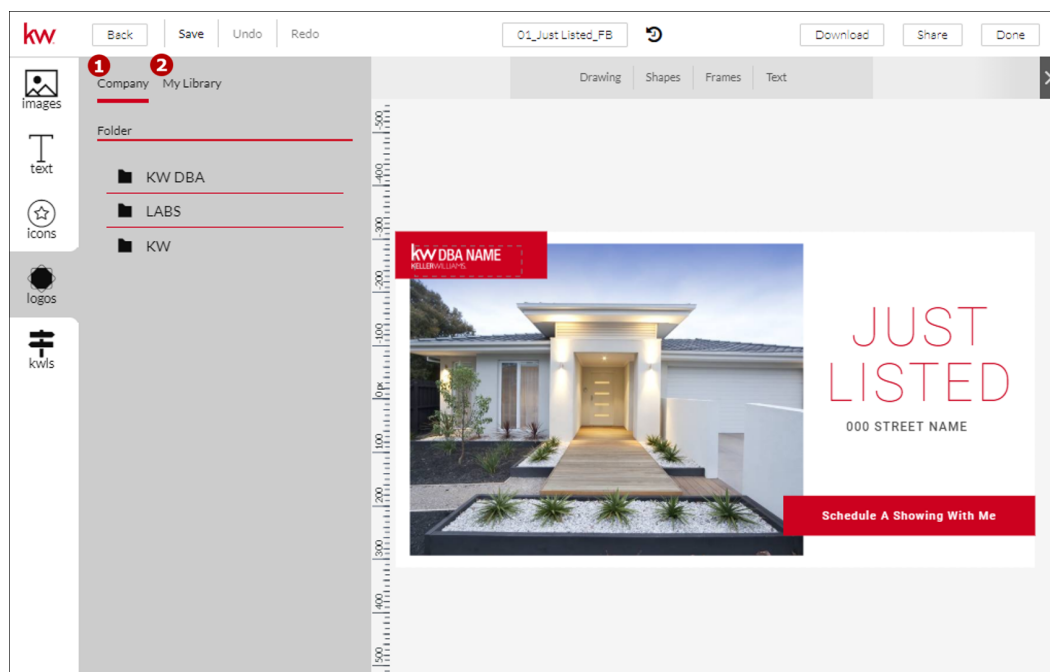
kw

Back Save Undo Redo

01_Just Listed_FB

Download Share Done

images

text

icons

logos

kwls

1 Company 2 My Library

Folder

KW DBA

LABS

KW

Drawing Shapes Frames Text

500 400 300 200 100 0 100 200 300 400 500

kw DBA NAME
KELLERWILLIAMS

JUST LISTED

000 STREET NAME

Schedule A Showing With Me